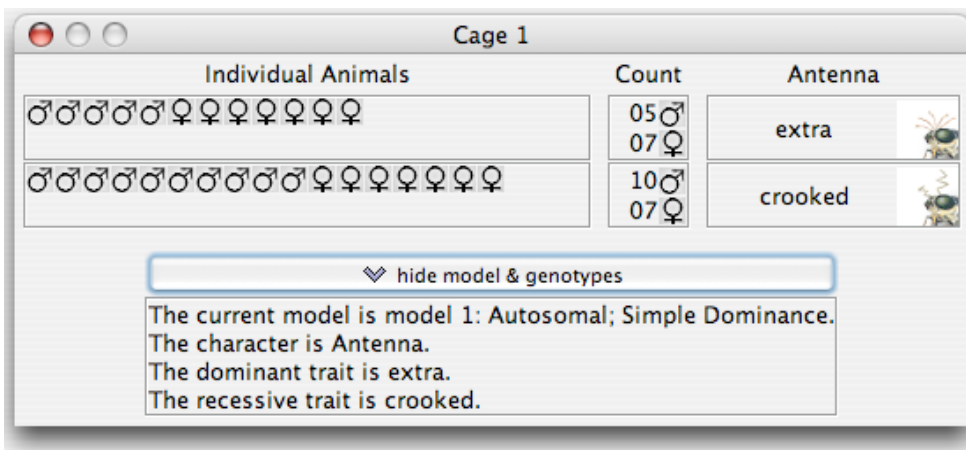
Cage 1

| Individual Animals | Count | Antenna |
|---|---|---|
| ♂♂♂♂♂♀♀♀♀♀♀♀ | 05♂ 07♀ | extra |
| ♂♂♂♂♂♂♂♂♂♂♀♀♀♀♀♀♀ | 10♂ 07♀ | crooked |

hide model & genotypes

The current model is model 1: Autosomal; Simple Dominance.
The character is Antenna.
The dominant trait is extra.
The recessive trait is crooked.